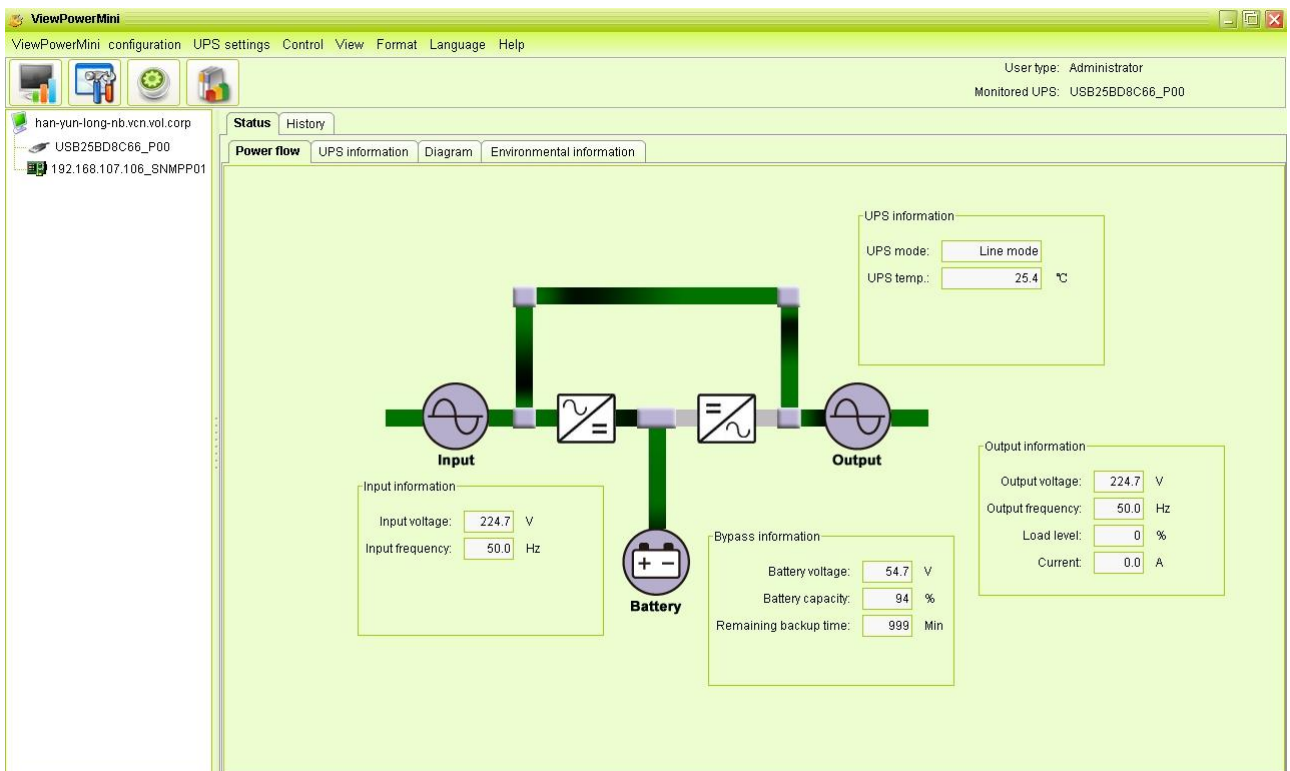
ViewPowerMini

ViewPowerMini configuration UPS settings Control View Format Language Help

User type: Administrator
Monitored UPS: USB25BD8C66_P00

han-yun-long-nb.vcn.vol.corp
USB25BD8C66_P00
192.168.107.106_SNMPP01

Status History

Power flow UPS information Diagram Environmental information

UPS information
UPS mode: Line mode
UPS temp.: 25.4 ℃

Input

Output

Output information
Output voltage: 224.7 V
Output frequency: 50.0 Hz
Load level: 0 %
Current: 0.0 A

Input information
Input voltage: 224.7 V
Input frequency: 50.0 Hz

Battery

Bypass information
Battery voltage: 54.7 V
Battery capacity: 94 %
Remaining backup time: 999 Min